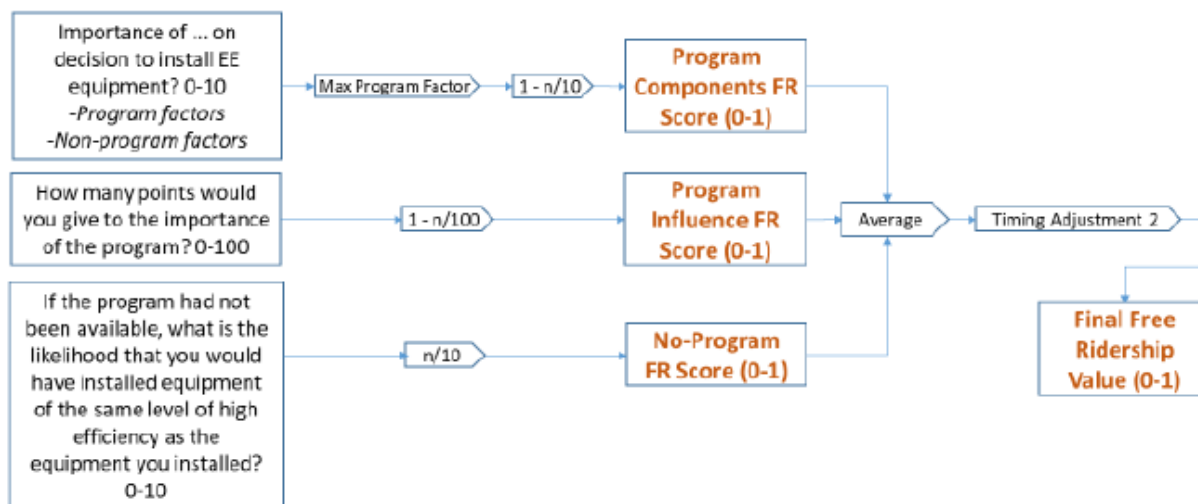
Importance of ... on decision to install EE equipment? 0-10
-Program factors
-Non-program factors

Max Program Factor

1 - n/10

Program Components FR Score (0-1)

How many points would you give to the importance of the program? 0-100

1 - n/100

Program Influence FR Score (0-1)

Average

Timing Adjustment 2

If the program had not been available, what is the likelihood that you would have installed equipment of the same level of high efficiency as the equipment you installed? 0-10

n/10

No-Program FR Score (0-1)

Final Free Ridership Value (0-1)